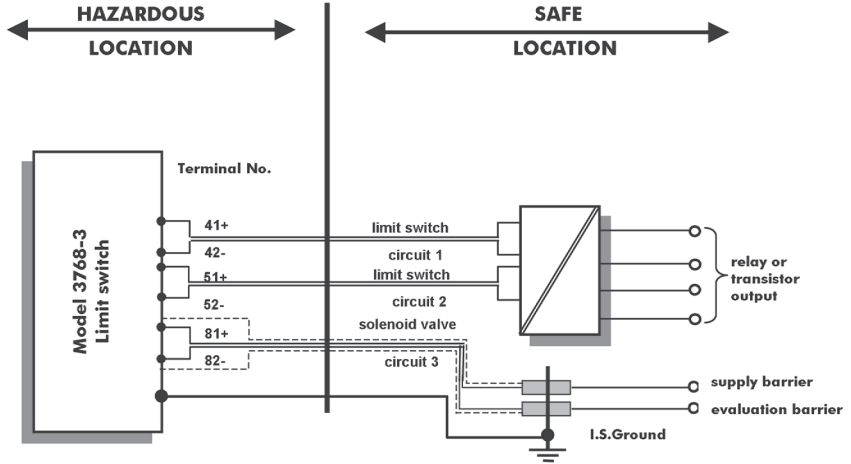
HAZARDOUS
LOCATION

SAFE
LOCATION

Model 3768-3
Limit switch

Terminal No.

41+
42-
51+
52-
81+
82-

limit switch
circuit 1
limit switch
circuit 2
solenoid valve
circuit 3

relay or
transistor
output

supply barrier
evaluation barrier

I.S.Ground